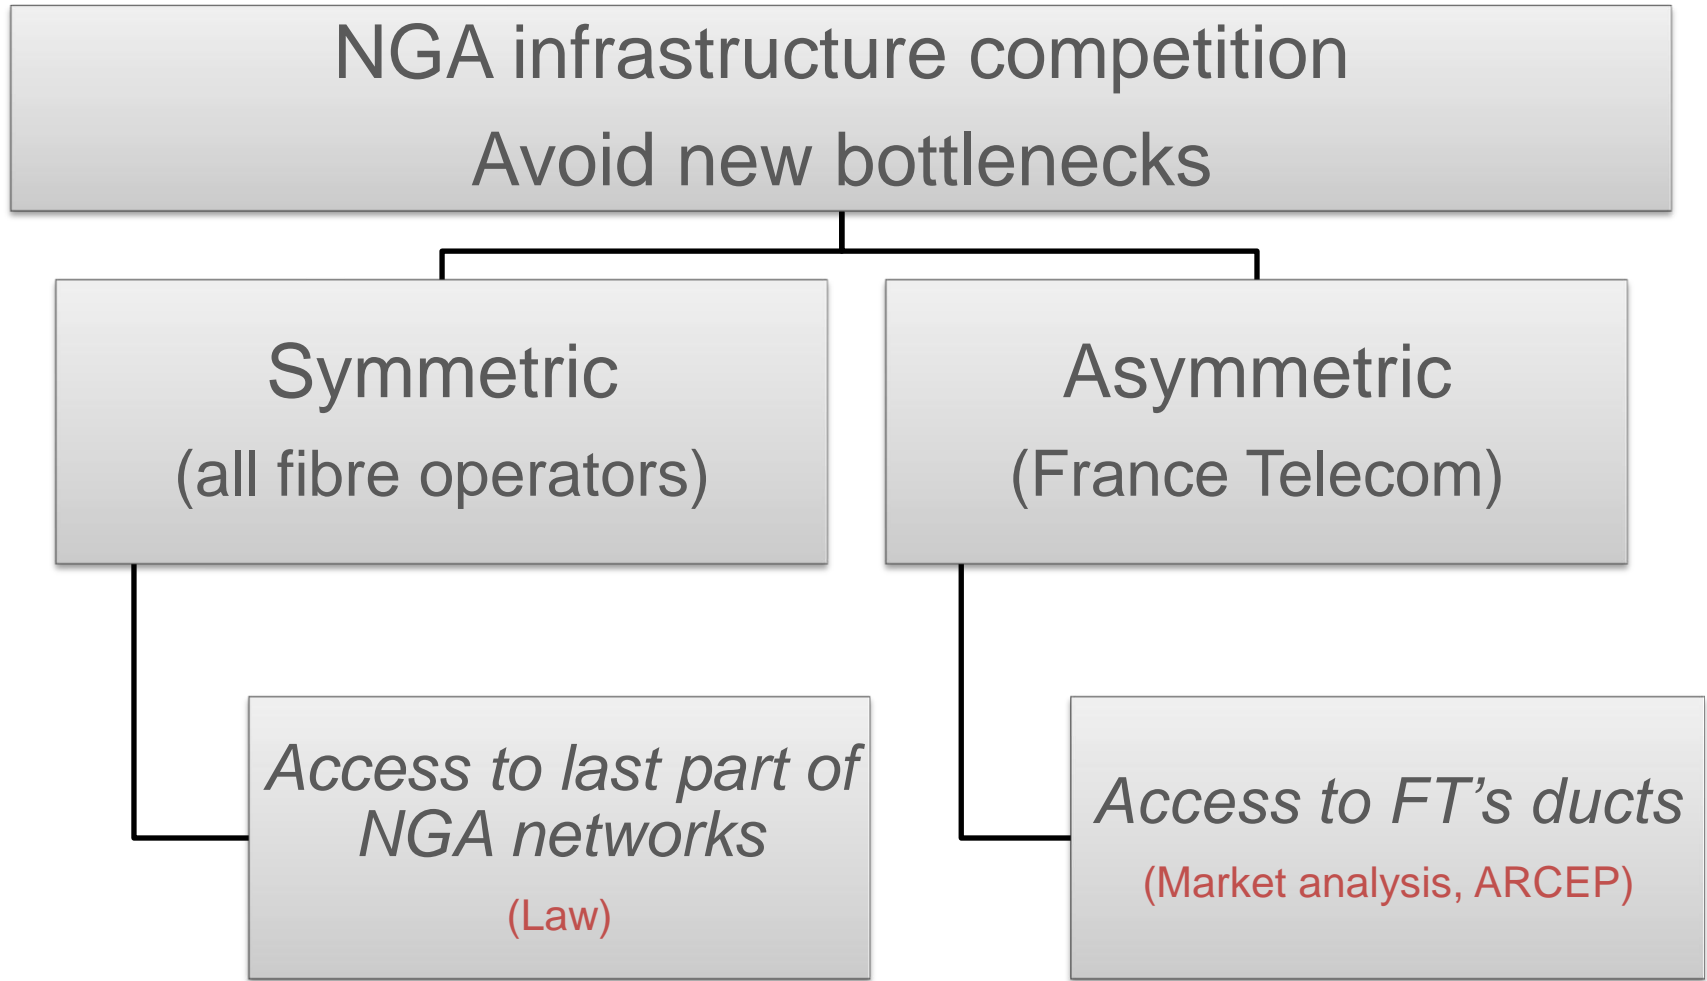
NGA infrastructure competition
Avoid new bottlenecks

Symmetric
(all fibre operators)

Asymmetric
(France Telecom)

Access to last part of NGA networks
(Law)

Access to FT's ducts
(Market analysis, ARCEP)